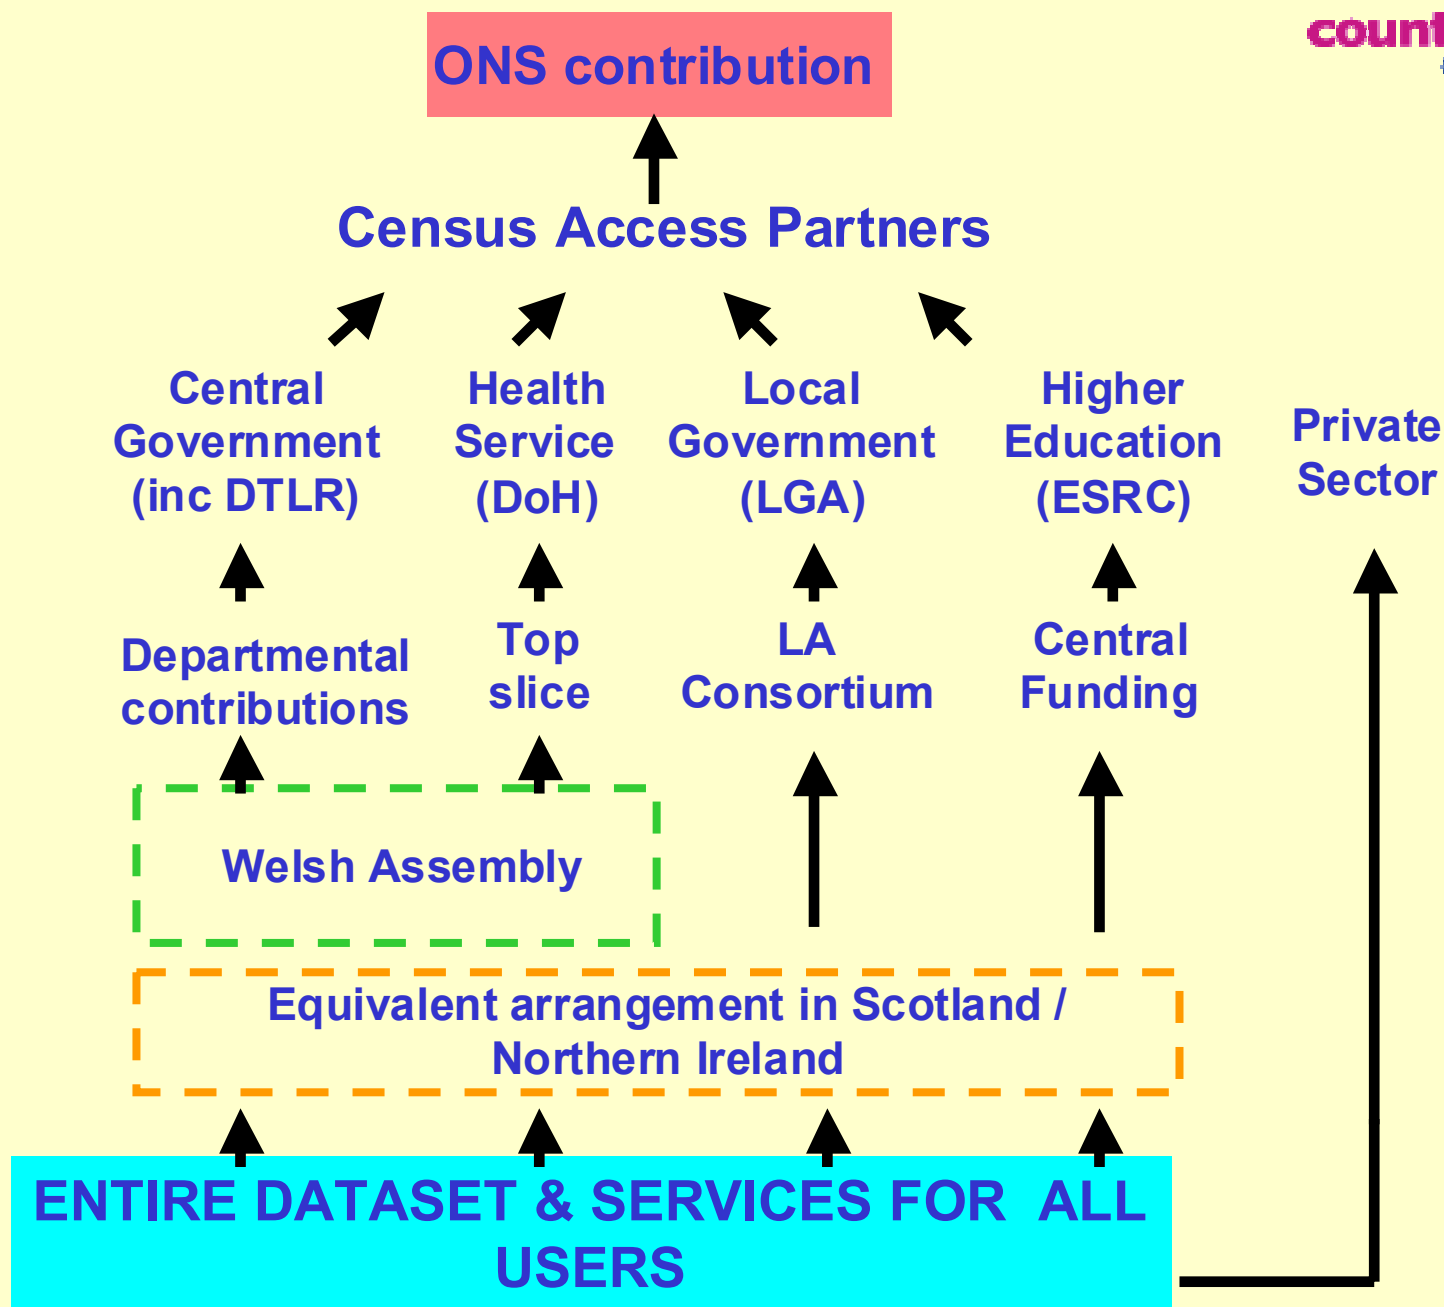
ONS contribution

count

Census Access Partners

Central Government (inc DTLR)

Health Service (DoH)

Local Government (LGA)

Higher Education (ESRC)

Private Sector

Departmental contributions

Top slice

LA Consortium

Central Funding

Welsh Assembly

Equivalent arrangement in Scotland / Northern Ireland

ENTIRE DATASET & SERVICES FOR ALL USERS